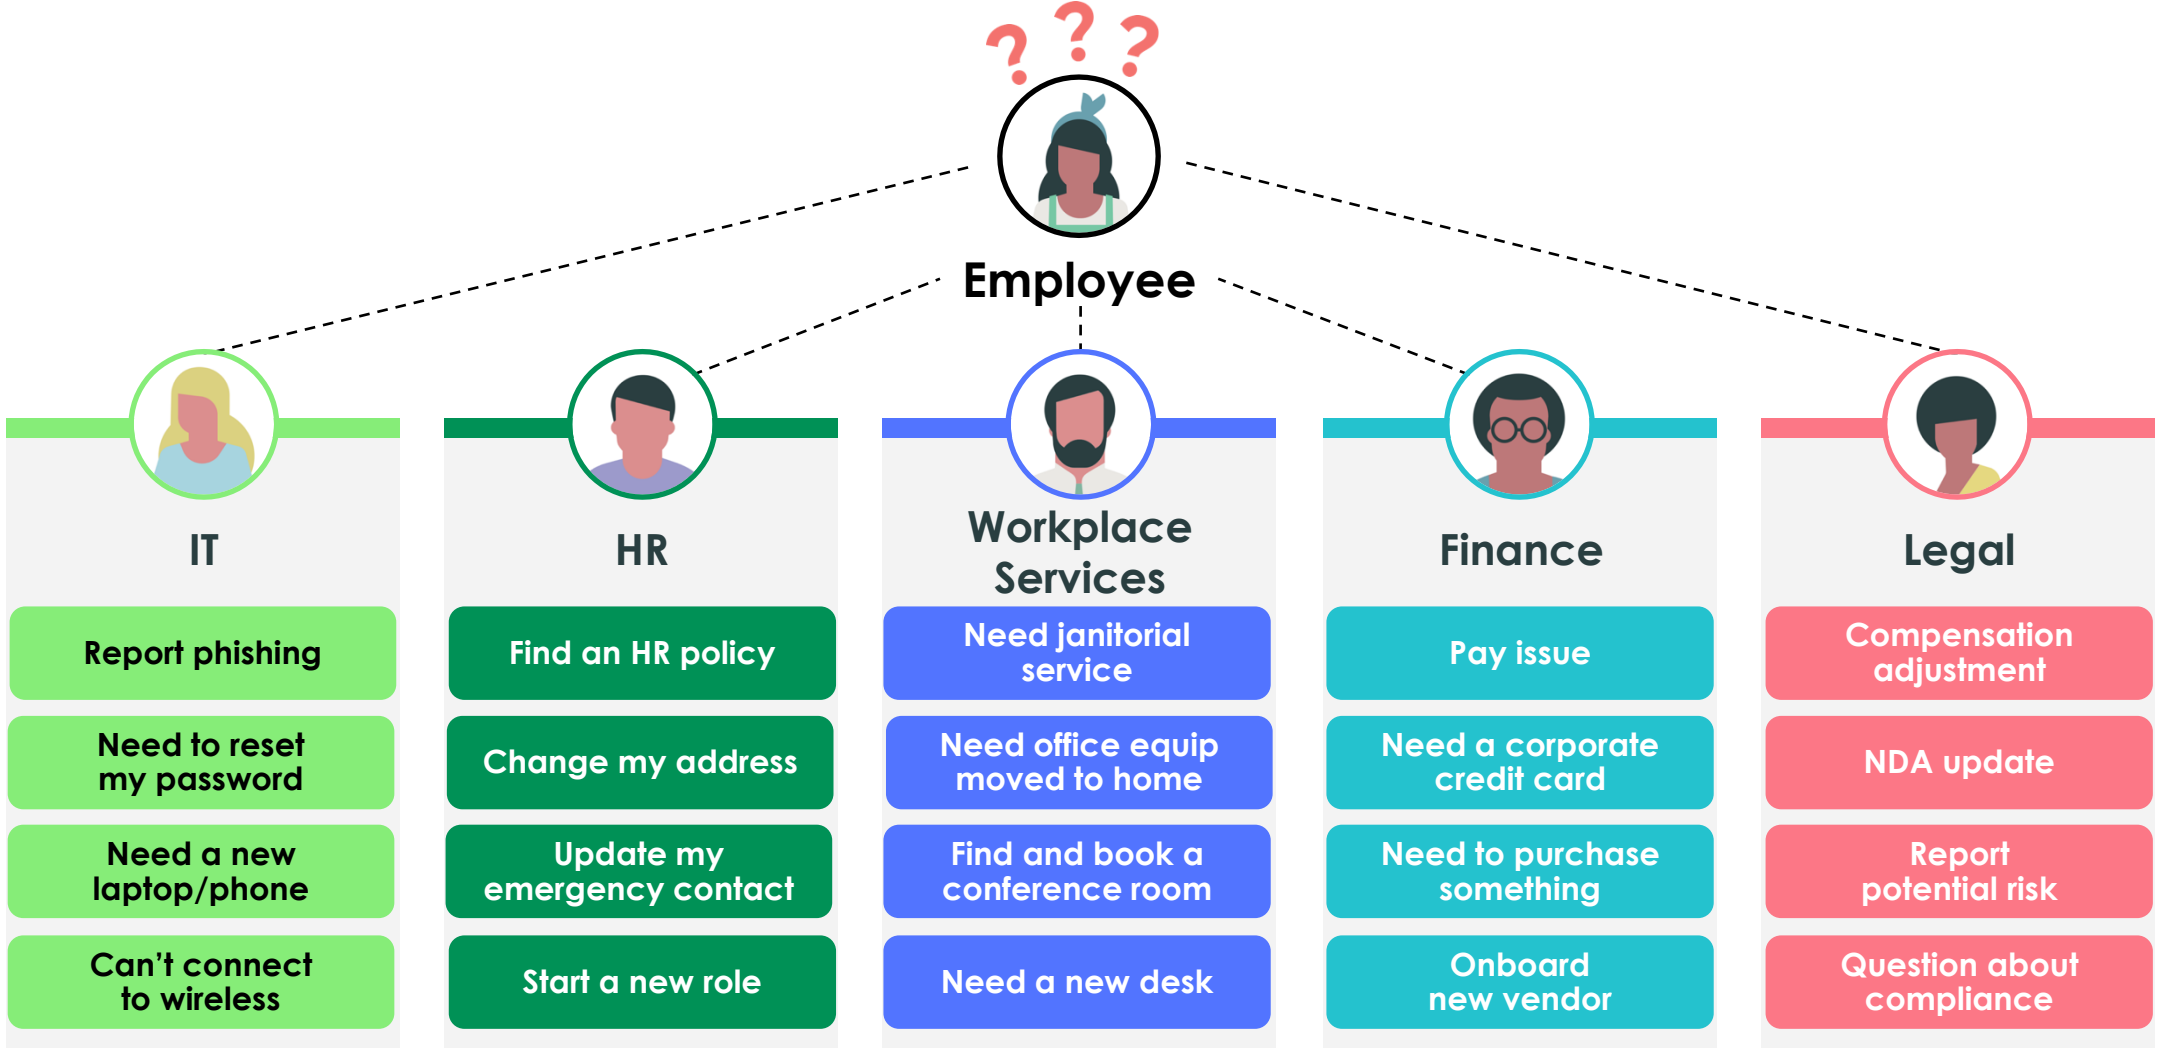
? ? ?

Employee

IT

Report phishing

Need to reset my password

Need a new laptop/phone

Can’t connect to wireless

HR

Find an HR policy

Change my address

Update my emergency contact

Start a new role

Workplace Services

Need janitorial service

Need office equip moved to home

Find and book a conference room

Need a new desk

Finance

Pay issue

Need a corporate credit card

Need to purchase something

Onboard new vendor

Legal

Compensation adjustment

NDA update

Report potential risk

Question about compliance